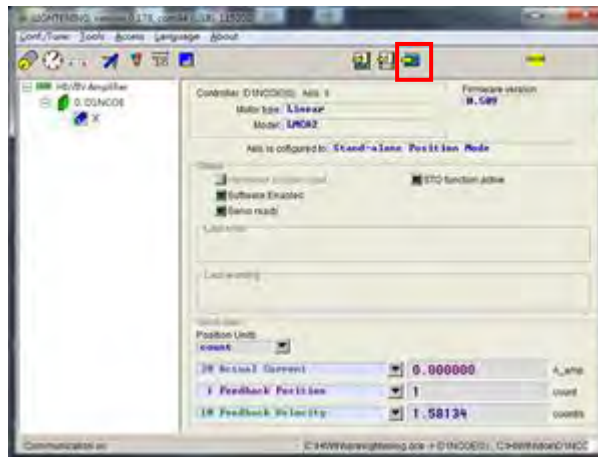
LIGHTENING version 0.178, com84 (USB 115200)

Conf/Tune Tools Access Language About

HB/BV Amplifier
0. D1NCO6
X

Controller: D1NCO6(0) Axis: X
Motor type: Linear
Model: LMC02

Firmware version
0.509

Axis is configured to: Stand-alone Position Mode

Status
Hardware enable input
Software Enabled
Servo ready
STO function active

Last error

Last warning

Monitor
Position Units
count

IM Actual Current
0.000000
A_amp

1 Feedback Position
1
count

1M Feedback Velocity
1.58134
count/s

Communication on
C:\HWW\lightening.ccle = D1NCO6(0), C:\HWW\Model\D1NCO